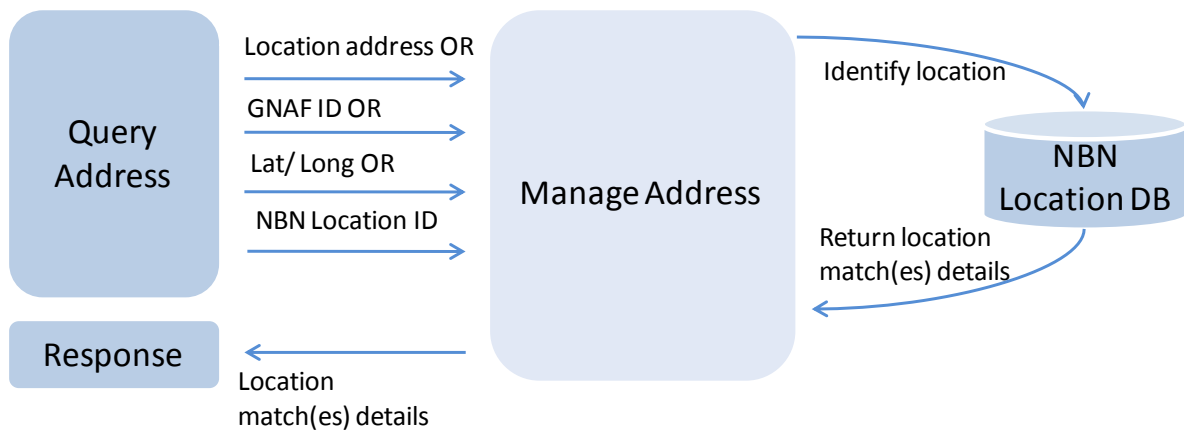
Query Address

Location address OR

GNAF ID OR

Lat/ Long OR

NBN Location ID

Manage Address

Identify location

NBN Location DB

Return location match(es) details

Response

Location match(es) details